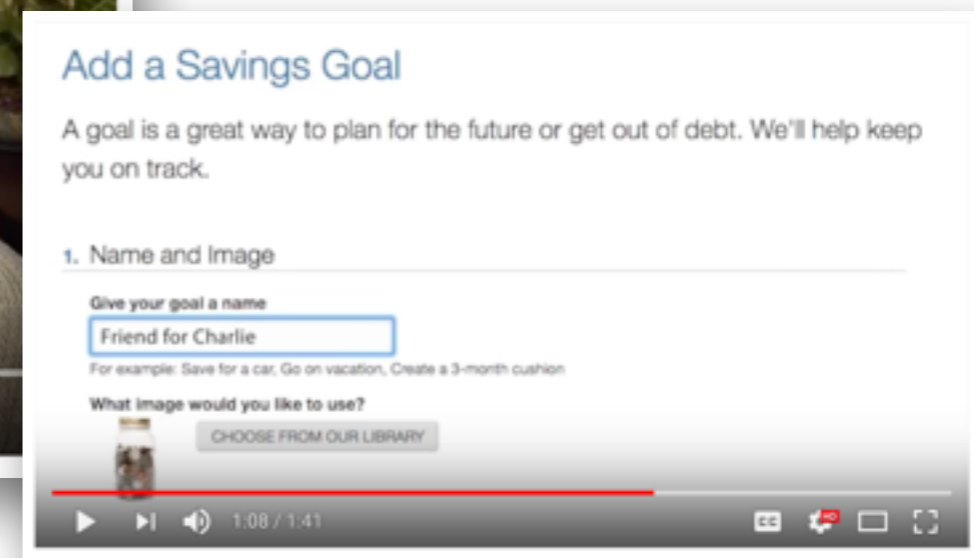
Add a Savings Goal

A goal is a great way to plan for the future or get out of debt. We'll help keep you on track.

1. Name and Image

Give your goal a name

Friend for Charlie

For example: Save for a car, Go on vacation, Create a 3-month cushion

What image would you like to use?

CHOOSE FROM OUR LIBRARY

1:08 / 1:41

CC

HD